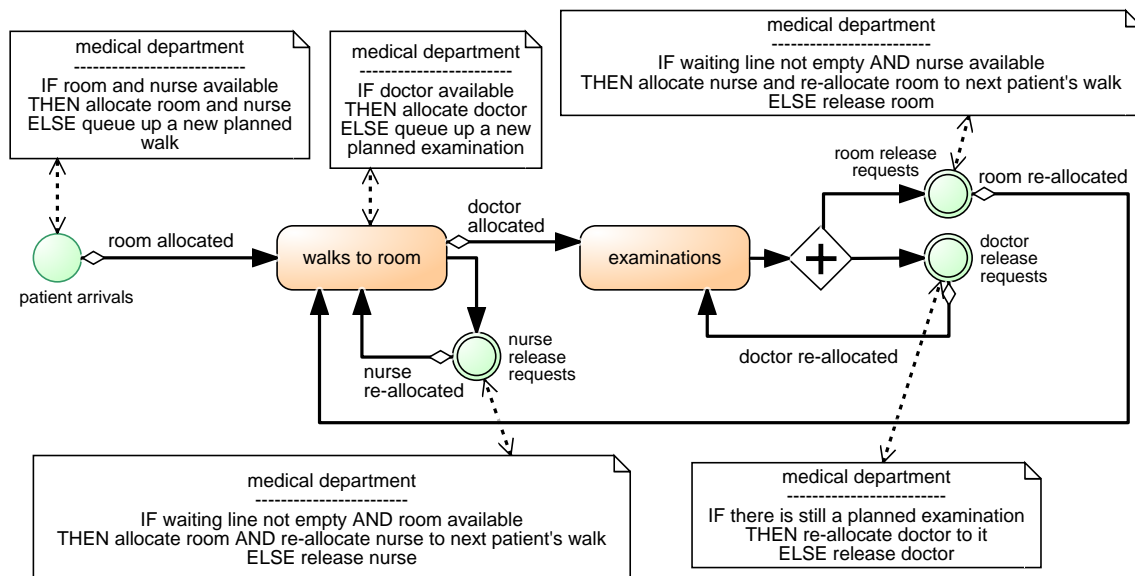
medical department
---------------------------
IF room and nurse available THEN allocate room and nurse ELSE queue up a new planned walk

medical department
-------------------------
IF doctor available THEN allocate doctor ELSE queue up a new planned examination

medical department
-------------------------
IF waiting line not empty AND nurse available THEN allocate nurse and re-allocate room to next patient's walk ELSE release room

room release requests

room re-allocated

patient arrivals

room allocated

walks to room

doctor allocated

examinations

doctor release requests

nurse release requests

nurse re-allocated

doctor re-allocated

medical department
-------------------------
IF waiting line not empty AND room available THEN allocate room AND re-allocate nurse to next patient's walk ELSE release nurse

medical department
-------------------------
IF there is still a planned examination THEN re-allocate doctor to it ELSE release doctor